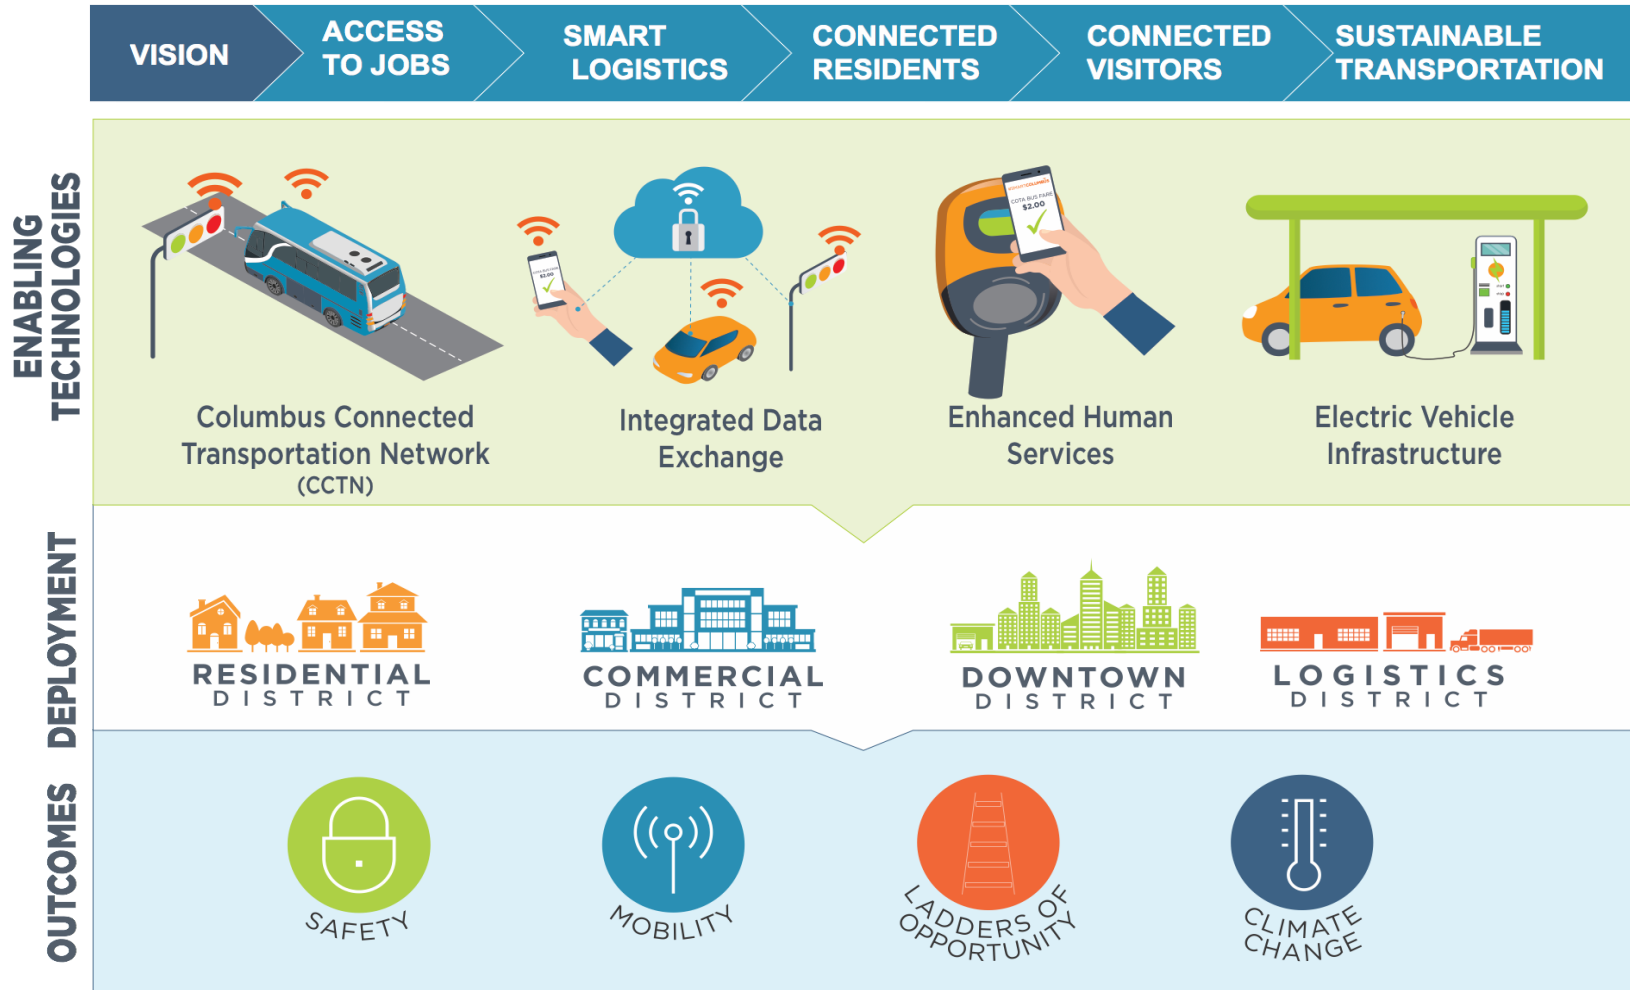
VISION | ACCESS TO JOBS | SMART LOGISTICS | CONNECTED RESIDENTS | CONNECTED VISITORS | SUSTAINABLE TRANSPORTATION

ENABLING TECHNOLOGIES

Columbus Connected Transportation Network (CCTN)

Integrated Data Exchange

COTA BUS FARE $2.00

Enhanced Human Services

Electric Vehicle Infrastructure

DEPLOYMENT

RESIDENTIAL DISTRICT

COMMERCIAL DISTRICT

DOWNTOWN DISTRICT

LOGISTICS DISTRICT

OUTCOMES

SAFETY

MOBILITY

LADDERS OF OPPORTUNITY

CLIMATE CHANGE